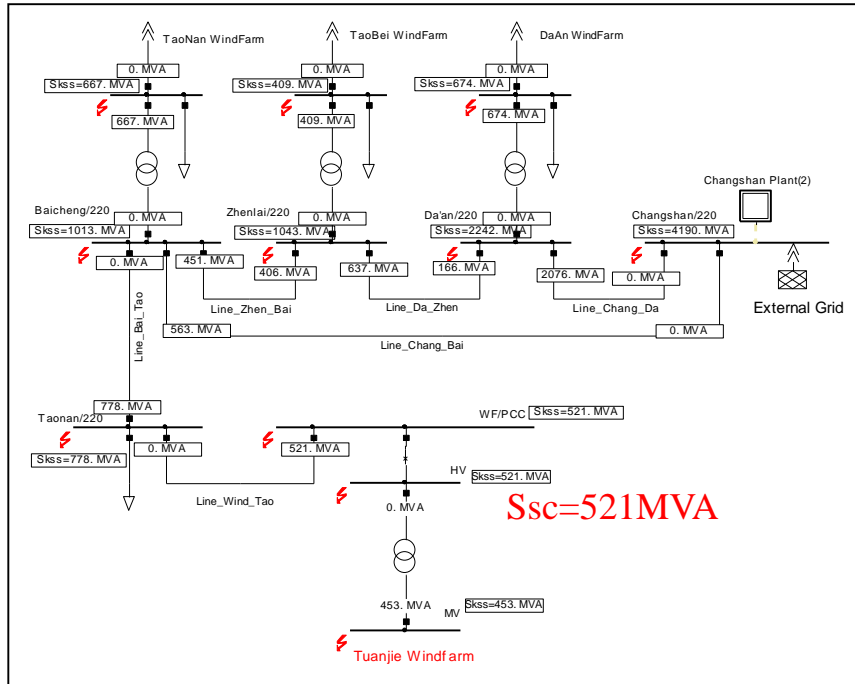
TaoNan WindFarm
0. MVA
Skss=667. MVA
667. MVA

TaoBei WindFarm
0. MVA
Skss=409. MVA
409. MVA

DaAn WindFarm
0. MVA
Skss=674. MVA
674. MVA

Changshan Plant(2)

Baicheng/220
0. MVA
Skss=1013. MVA
0. MVA
451. MVA

Zhenlai/220
0. MVA
Skss=1043. MVA
406. MVA
637. MVA

Da'an/220
0. MVA
Skss=2242. MVA
166. MVA
2076. MVA

Changshan/220
Skss=4190. MVA
0. MVA

External Grid

Line_Zhen_Bai
Line_Da_Zhen
Line_Chang_Da
563. MVA
0. MVA
Line_Chang_Bai
Line_Bai_Tao

778. MVA
Taonan/220
Skss=778. MVA
0. MVA

WF/PCC
Skss=521. MVA
521. MVA

HV
Skss=521. MVA
0. MVA

Line_Wind_Tao

Ssc=521MVA

453. MVA
Skss=453. MVA
MV

Tuanjie Windfarm